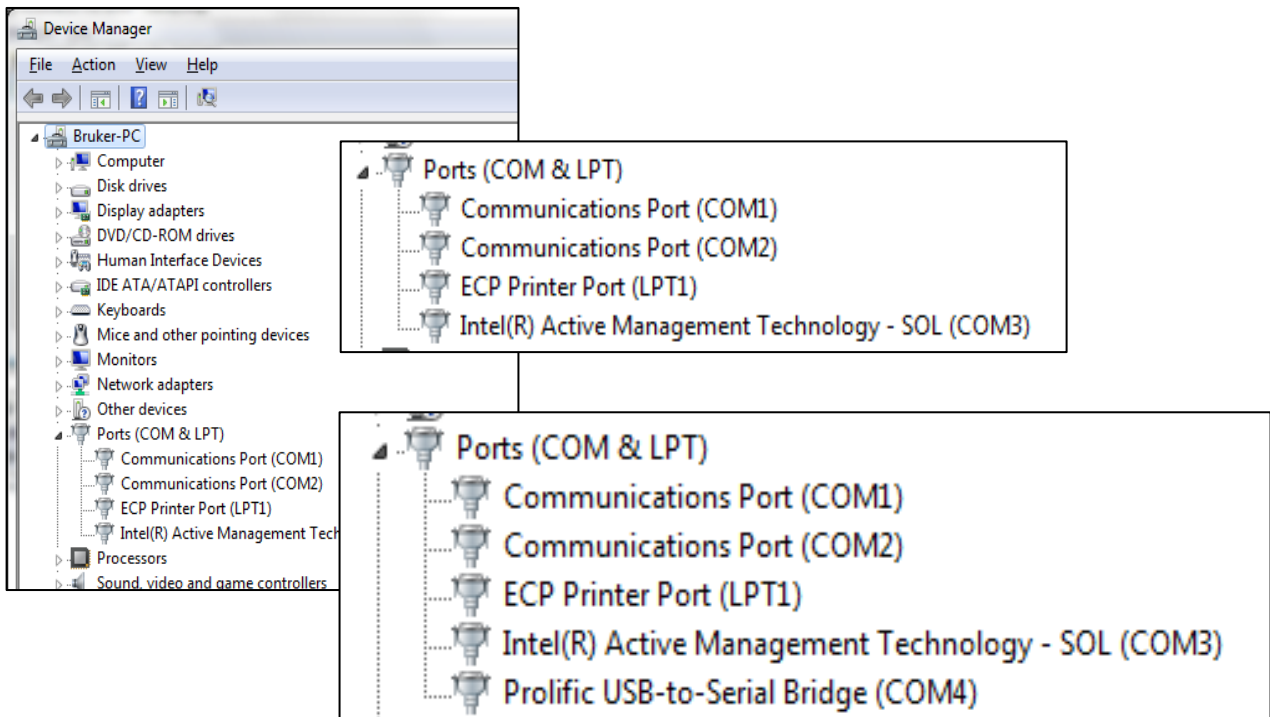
Device Manager

File Action View Help

Bruker-PC
Computer
Disk drives
Display adapters
DVD/CD-ROM drives
Human Interface Devices
IDE ATA/ATAPI controllers
Keyboards
Mice and other pointing devices
Monitors
Network adapters
Other devices
Ports (COM & LPT)
Communications Port (COM1)
Communications Port (COM2)
ECP Printer Port (LPT1)
Intel(R) Active Management Tech
Processors
Sound, video and game controllers

Ports (COM & LPT)
Communications Port (COM1)
Communications Port (COM2)
ECP Printer Port (LPT1)
Intel(R) Active Management Technology - SOL (COM3)

Ports (COM & LPT)
Communications Port (COM1)
Communications Port (COM2)
ECP Printer Port (LPT1)
Intel(R) Active Management Technology - SOL (COM3)
Prolific USB-to-Serial Bridge (COM4)